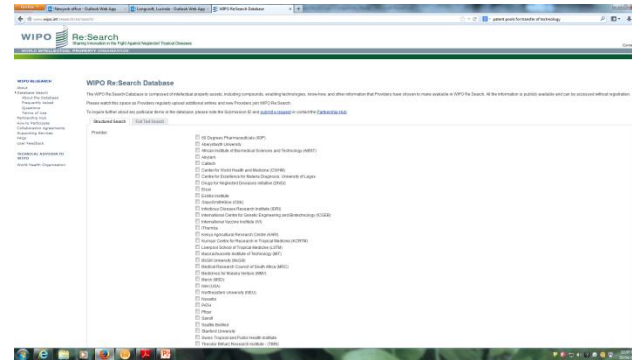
Firefox | Network office - Outlook Web App | Longcroft, Lucinda - Outlook Web App | WIPO Re:Search Database | +

www.wipo.int/research/search

patent pools for transfer of technology

WIPO Re:Search
Sharing Innovation in the Fight Against Neglected Tropical Diseases

WORLD INTELLECTUAL PROPERTY ORGANIZATION

WIPO RE:SEARCH
About
Database Search
About the Database
Frequently Asked Questions
Terms of Use
Partnership Hub
How to Participate
Collaboration Agreements
Supporting Services
Help
User Feedback

TECHNICAL ASSISTANCE WIPO

World Health Organization

WIPO Re:Search Database

The WIPO Re:Search Database is composed of intellectual property assets, including compounds, enabling technologies, know-how, and other information that Providers have chosen to make available in WIPO Re:Search. All the information is publicly available and can be accessed without registration.

Please watch this space as Providers regularly upload additional entries and new Providers join WIPO Re:Search.

To inquire further about any particular items in the database, please note the Submission ID and submit a request or contact the Partnership Hub.

Structured Search | Full Text Search

Provider

All Degrees Pharmaceuticals (ADP)
Aberystwyth University
Africa Institute of Biomedical Sciences and Technology (AiBST)
Alnylam
Caltech
Center for World Health and Medicine (CWHM)
Centre for Excellence for Malaria Diagnosis, University of Lagos
Drugs for Neglected Diseases initiative (DNDi)
Eisai
Emory Institute
GlaxoSmithKline (GSK)
Infectious Disease Research Institute (IDRI)
International Centre for Genetic Engineering and Biotechnology (ICGEB)
International Vaccine Institute (IVI)
iThemba
Kenya Agricultural Research Centre (KARI)
Kumasi Centre for Research in Tropical Medicine (KCCR)
Liverpool School of Tropical Medicine (LSTM)
Massachusetts Institute of Technology (MIT)
McGill University (McGill)
Medical Research Council of South Africa (MRC)
Medicines for Malaria Venture (MMV)
Merck (MSD)
NIH (USA)
Northwestern University (NEU)
Novartis
PATH
Pfizer
Sanofi
Seattle BioMed
Stanford University
Swiss Tropical and Public Health Institute
Thrombo Willant Research Institute (TWRI)